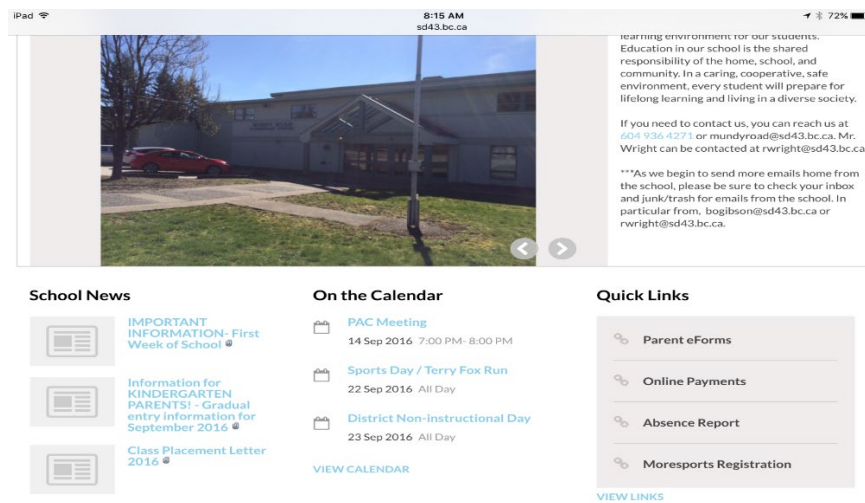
iPad
8:15 AM
sd43.bc.ca
72%

learning environment for our students. Education in our school is the shared responsibility of the home, school, and community. In a caring, cooperative, safe environment, every student will prepare for lifelong learning and living in a diverse society.

If you need to contact us, you can reach us at 604 936 4271 or mundyroad@sd43.bc.ca. Mr. Wright can be contacted at rwright@sd43.bc.ca

***As we begin to send more emails home from the school, please be sure to check your inbox and junk/trash for emails from the school. In particular from, bogibson@sd43.bc.ca or rwright@sd43.bc.ca.

School News

IMPORTANT INFORMATION- First Week of School

Information for KINDERGARTEN PARENTS! - Gradual entry information for September 2016

Class Placement Letter 2016

On the Calendar

PAC Meeting
14 Sep 2016 7:00 PM- 8:00 PM

Sports Day / Terry Fox Run
22 Sep 2016 All Day

District Non-instructional Day
23 Sep 2016 All Day

VIEW CALENDAR

Quick Links

Parent eForms

Online Payments

Absence Report

Moresports Registration

VIEW LINKS